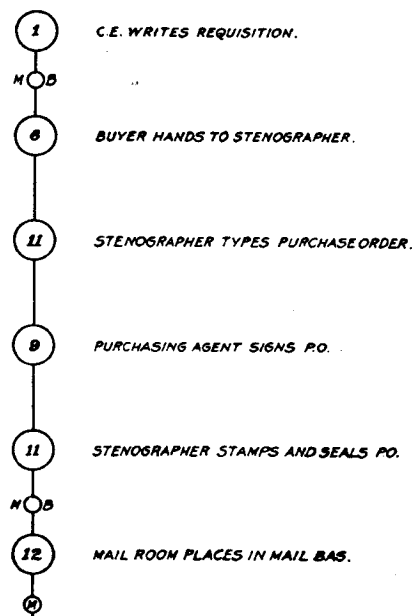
1 C.E. WRITES REQUISITION.

M B

6 BUYER HANDS TO STENOGRAPHER.

11 STENOGRAPHER TYPES PURCHASE ORDER.

9 PURCHASING AGENT SIGNS P.O.

11 STENOGRAPHER STAMPS AND SEALS PO.

M B

12 MAIL ROOM PLACES IN MAIL BAG.

M